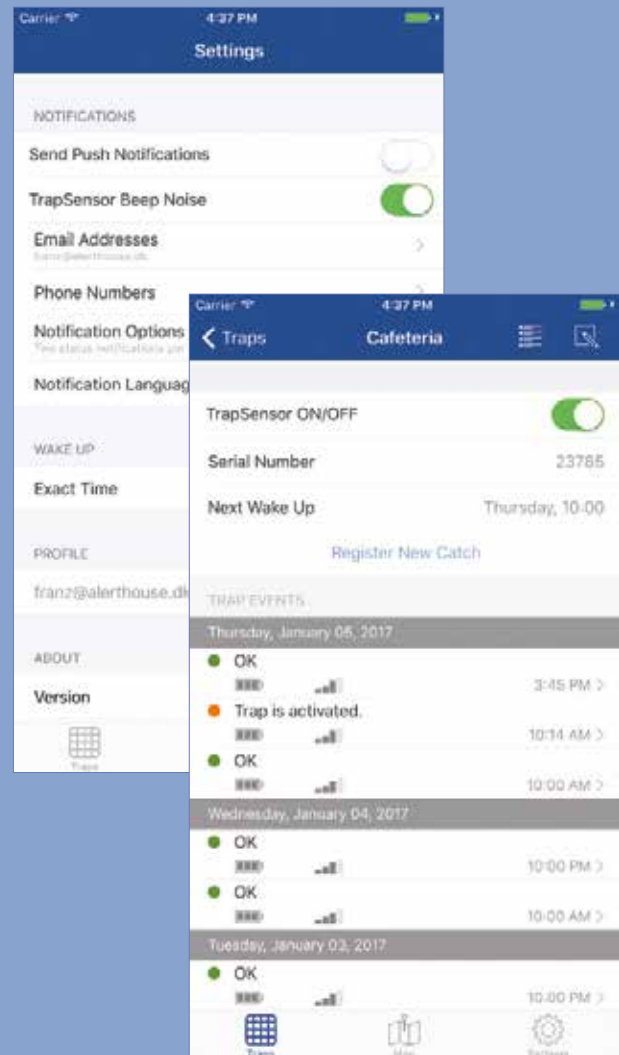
Carrier
4:37 PM
Settings

NOTIFICATIONS
Send Push Notifications
TrapSensor Beep Noise
Email Addresses
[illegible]
Phone Numbers
Notification Options
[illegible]
Notification Languag

WAKE UP
Exact Time

PROFILE
franz@alerthouse.dk

ABOUT
Version

Traps

Carrier
4:37 PM
Traps
Cafeteria

TrapSensor ON/OFF
Serial Number 23785
Next Wake Up Thursday, 10:00

Register New Catch

TRAP EVENTS
Thursday, January 05, 2017
OK
3:45 PM
Trap is activated.
10:14 AM
OK
10:00 AM
Wednesday, January 04, 2017
OK
10:00 PM
OK
10:00 AM
Tuesday, January 03, 2017
OK
10:00 PM

Traps
Map
Settings